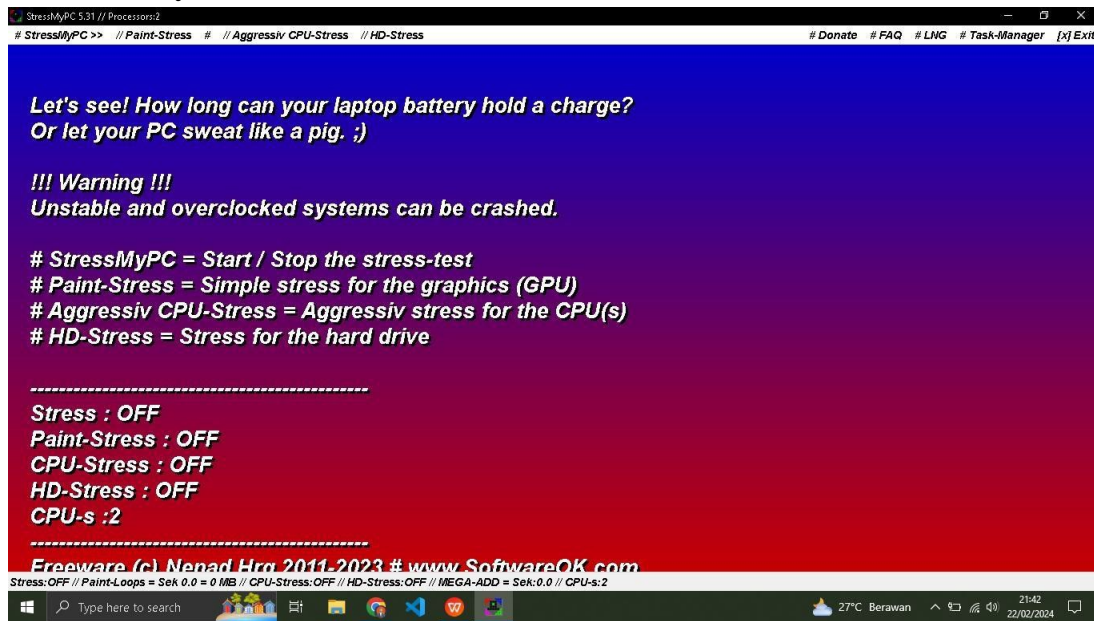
StressMyPC 5.31 // Processors:2

# StressMyPC >> // Paint-Stress # // Aggressiv CPU-Stress // HD-Stress

# Donate # FAQ # LNG # Task-Manager [x] Exit

Let's see! How long can your laptop battery hold a charge?
Or let your PC sweat like a pig. ;)

!!! Warning !!!
Unstable and overclocked systems can be crashed.

# StressMyPC = Start / Stop the stress-test
# Paint-Stress = Simple stress for the graphics (GPU)
# Aggressiv CPU-Stress = Aggressiv stress for the CPU(s)
# HD-Stress = Stress for the hard drive

-----------------------------------------------
Stress : OFF
Paint-Stress : OFF
CPU-Stress : OFF
HD-Stress : OFF
CPU-s :2
-----------------------------------------------
Freeware (c) Nenad Hrg 2011-2023 # www.SoftwareOK.com

Stress:OFF // Paint-Loops = Sek 0.0 = 0 MB // CPU-Stress:OFF // HD-Stress:OFF // MEGA-ADD = Sek:0.0 // CPU-s:2

Type here to search

27°C Berawan

21:42
22/02/2024